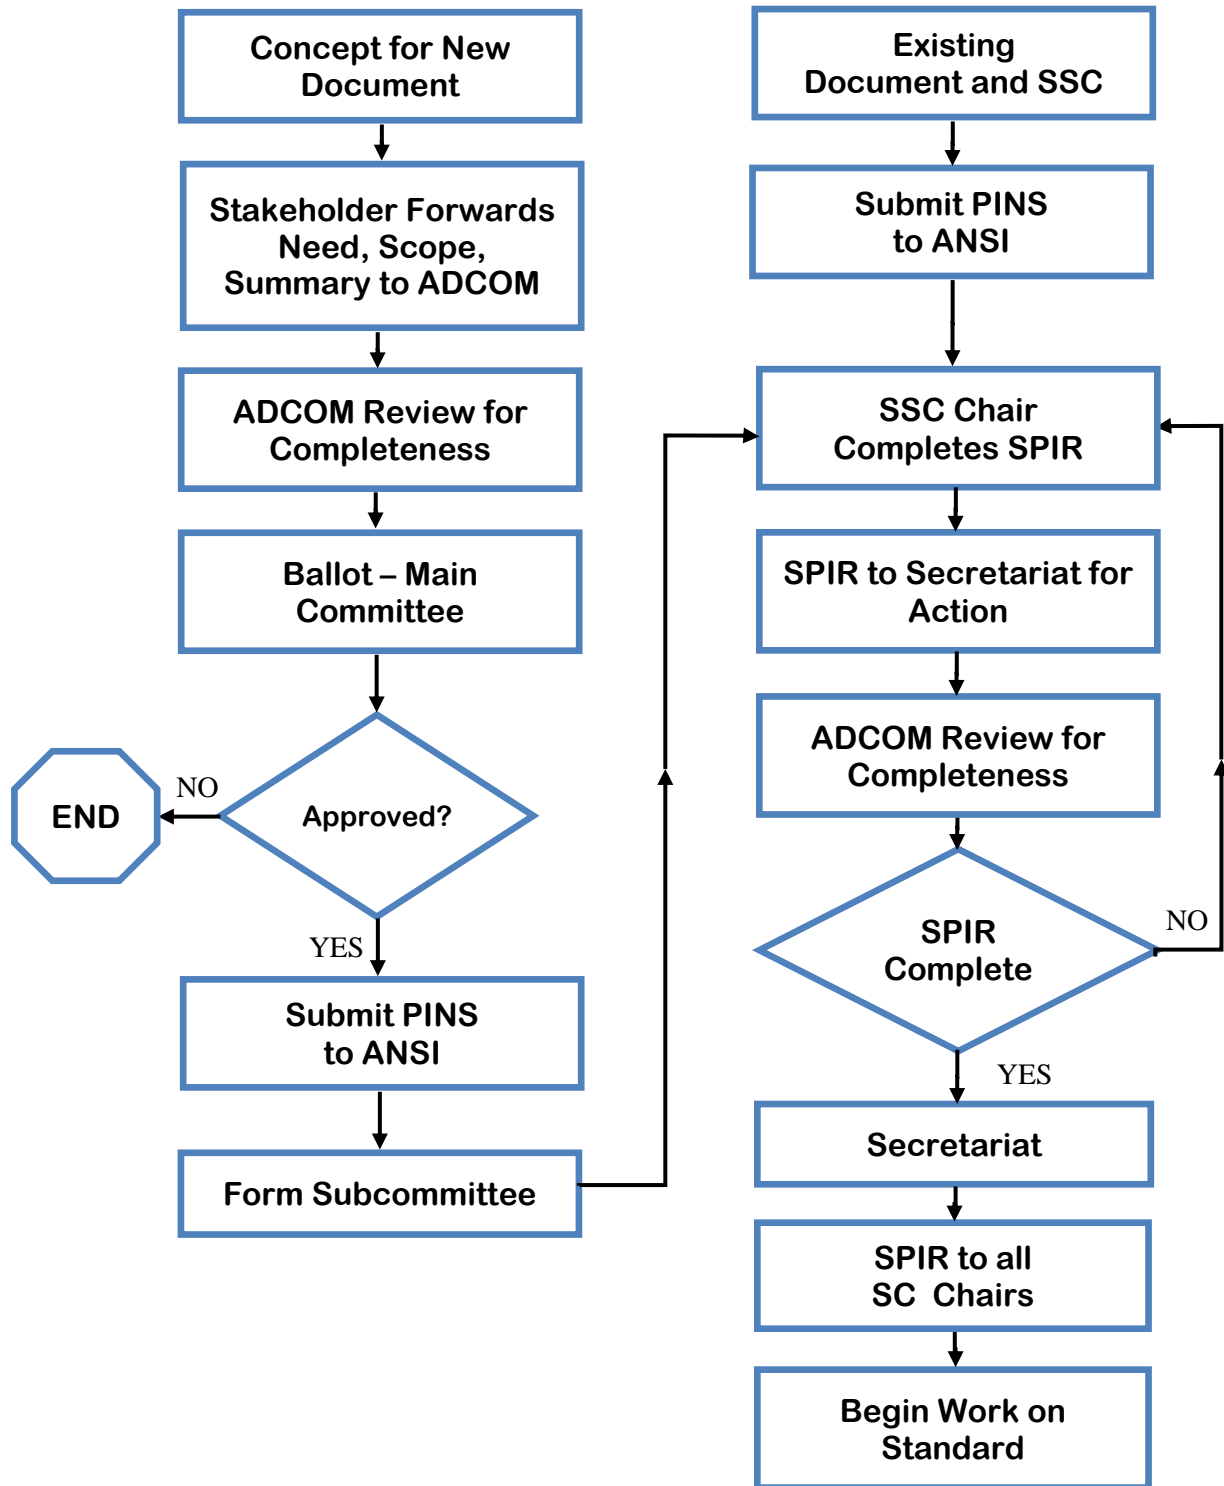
Concept for New Document

Stakeholder Forwards Need, Scope, Summary to ADCOM

ADCOM Review for Completeness

Ballot – Main Committee

Approved?

NO

END

YES

Submit PINS to ANSI

Form Subcommittee

Existing Document and SSC

Submit PINS to ANSI

SSC Chair Completes SPIR

SPIR to Secretariat for Action

ADCOM Review for Completeness

SPIR Complete

NO

YES

Secretariat

SPIR to all SC Chairs

Begin Work on Standard